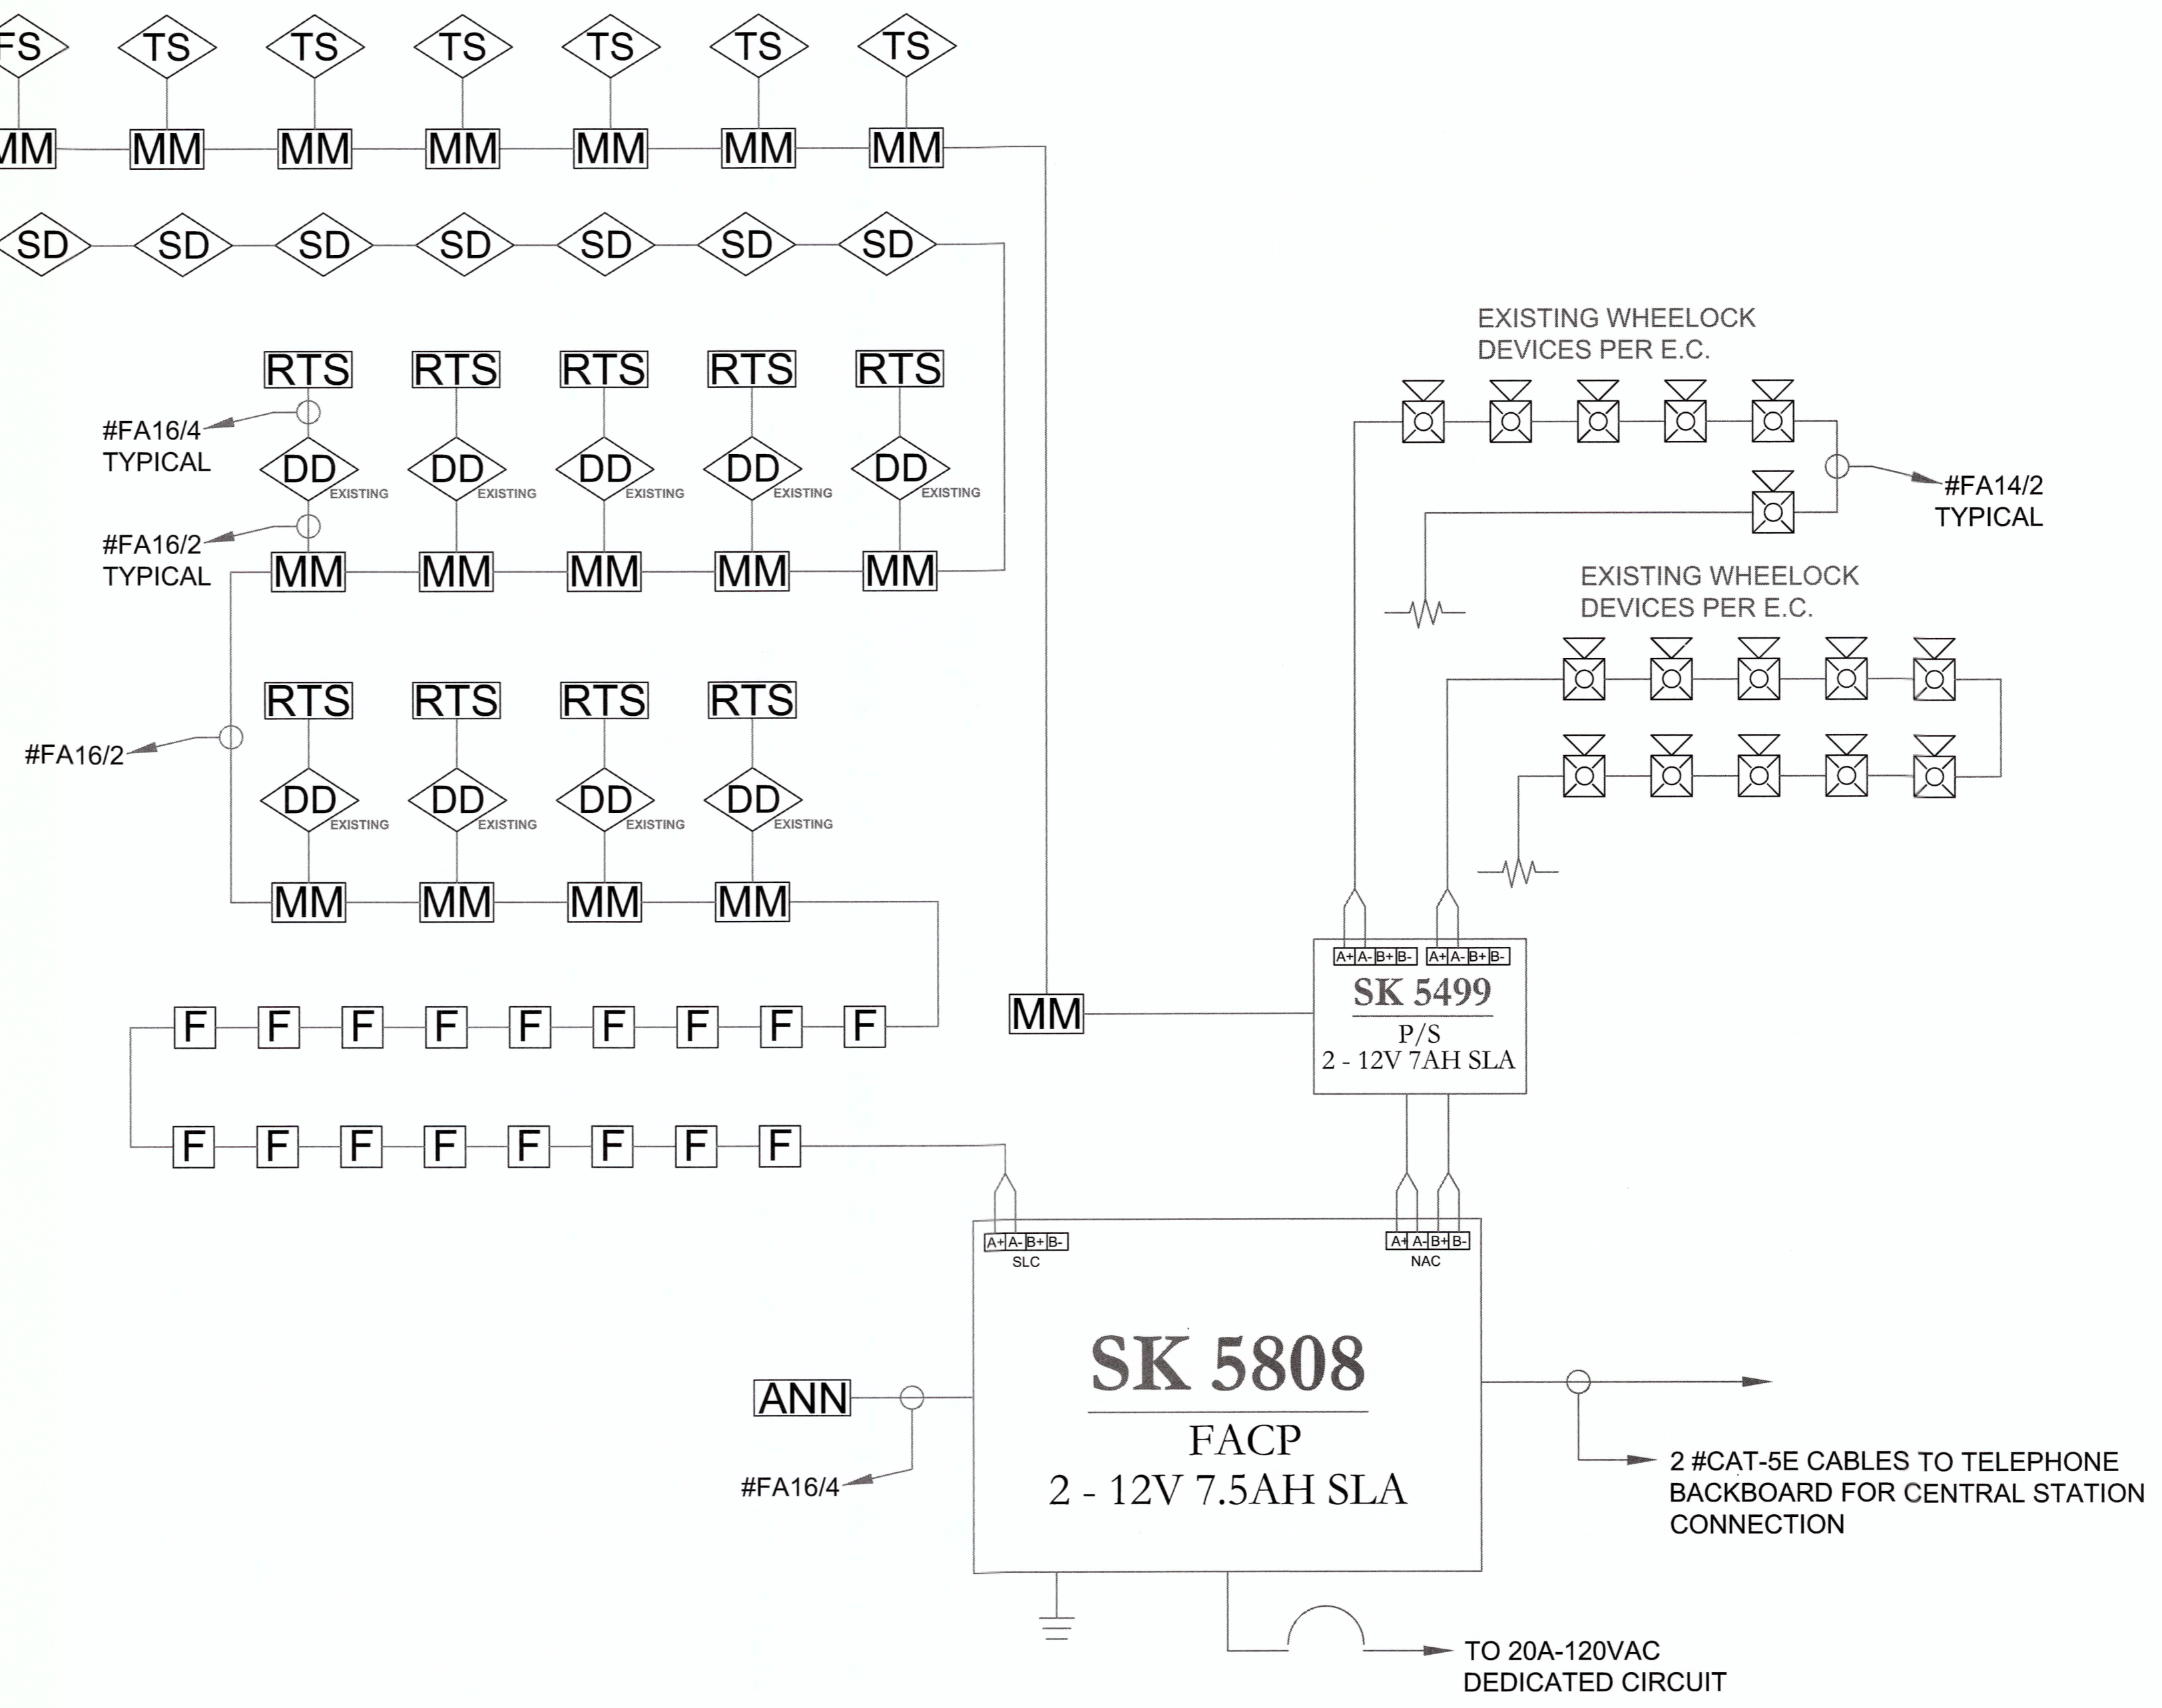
FS TS TS TS TS TS TS

MM MM MM MM MM MM MM

SD SD SD SD SD SD SD

RTS RTS RTS RTS RTS

#FA16/4 TYPICAL

DD EXISTING DD EXISTING DD EXISTING DD EXISTING DD EXISTING

#FA16/2 TYPICAL

MM MM MM MM MM

RTS RTS RTS RTS

#FA16/2

DD EXISTING DD EXISTING DD EXISTING DD EXISTING

MM MM MM MM

EXISTING WHEELOCK DEVICES PER E.C.

#FA14/2 TYPICAL

EXISTING WHEELOCK DEVICES PER E.C.

A+ A- B+ B- A+ A- B+ B-

SK 5499
P/S
2 - 12V 7AH SLA

MM

F F F F F F F F F

F F F F F F F F

A+ A- B+ B-
SLC

A+ A- B+ B-
NAC

SK 5808
FACP
2 - 12V 7.5AH SLA

ANN

#FA16/4

2 #CAT-5E CABLES TO TELEPHONE BACKBOARD FOR CENTRAL STATION CONNECTION

TO 20A-120VAC DEDICATED CIRCUIT